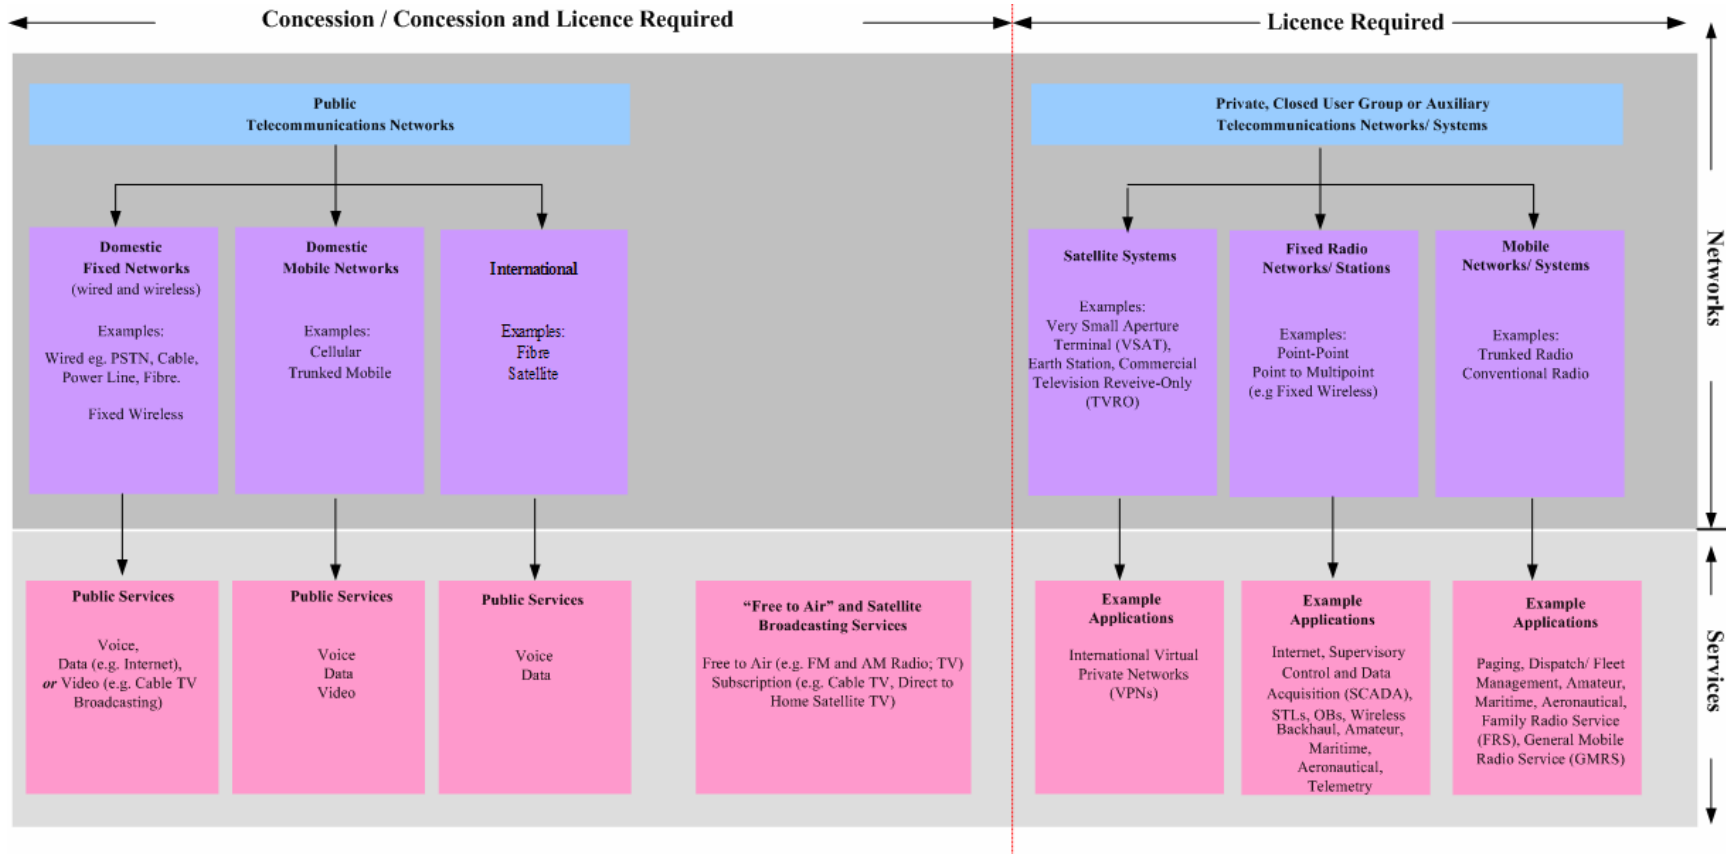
Concession / Concession and Licence Required

Licence Required

Public Telecommunications Networks

Domestic Fixed Networks (wired and wireless)

Examples:
Wired eg. PSTN, Cable, Power Line, Fibre.

Fixed Wireless

Domestic Mobile Networks

Examples:
Cellular
Trunked Mobile

International

Examples:
Fibre
Satellite

Public Services

Voice,
Data (e.g. Internet),
*or* Video (e.g. Cable TV Broadcasting)

Public Services

Voice
Data
Video

Public Services

Voice
Data

"Free to Air" and Satellite Broadcasting Services

Free to Air (e.g. FM and AM Radio; TV)
Subscription (e.g. Cable TV, Direct to Home Satellite TV)

Private, Closed User Group or Auxiliary Telecommunications Networks/ Systems

Satellite Systems

Examples:
Very Small Aperture Terminal (VSAT),
Earth Station, Commercial Television Reveive-Only (TVRO)

Fixed Radio Networks/ Stations

Examples:
Point-Point
Point to Multipoint (e.g Fixed Wireless)

Mobile Networks/ Systems

Examples:
Trunked Radio
Conventional Radio

Example Applications

International Virtual Private Networks (VPNs)

Example Applications

Internet, Supervisory Control and Data Acquisition (SCADA), STLs, OBs, Wireless Backhaul, Amateur, Maritime, Aeronautical, Telemetry

Example Applications

Paging, Dispatch/ Fleet Management, Amateur, Maritime, Aeronautical, Family Radio Service (FRS), General Mobile Radio Service (GMRS)

Networks

Services